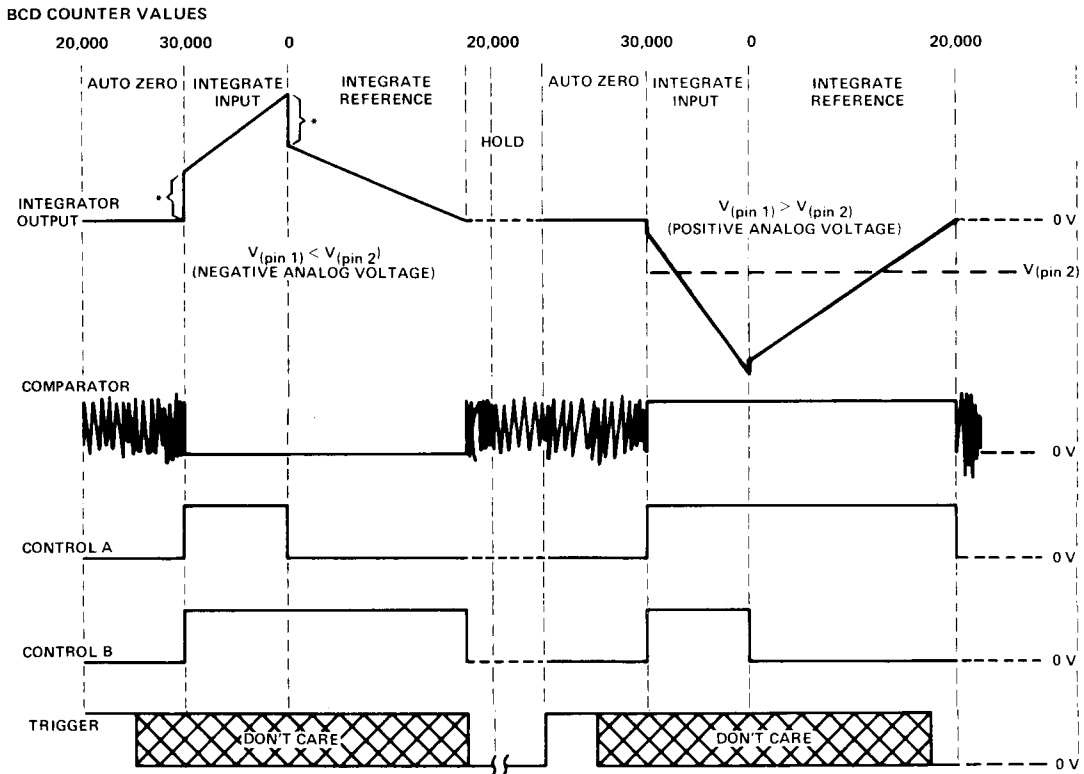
BCD COUNTER VALUES

20,000 30,000 0 20,000 30,000 0 20,000

AUTO ZERO

INTEGRATE INPUT

INTEGRATE REFERENCE

HOLD

AUTO ZERO

INTEGRATE INPUT

INTEGRATE REFERENCE

*

*

INTEGRATOR OUTPUT

$V_{(pin\ 1)} < V_{(pin\ 2)}$
(NEGATIVE ANALOG VOLTAGE)

$V_{(pin\ 1)} > V_{(pin\ 2)}$
(POSITIVE ANALOG VOLTAGE)

0 V

$V_{(pin\ 2)}$

COMPARATOR

0 V

CONTROL A

0 V

CONTROL B

0 V

TRIGGER

DON'T CARE

DON'T CARE

0 V